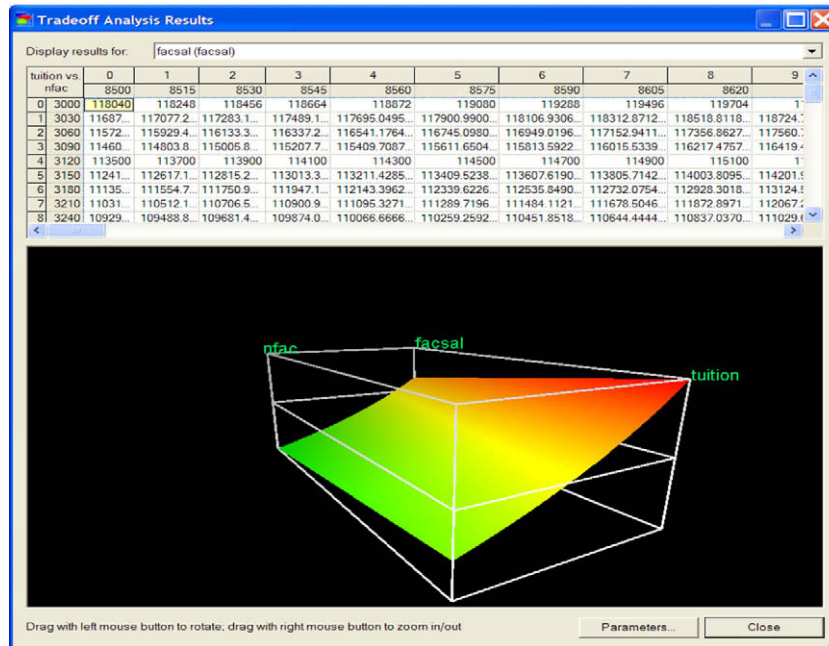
Tradeoff Analysis Results

Display results for: facsal (facsal)

| tuition vs. nfac | | 0 8500 | 1 8515 | 2 8530 | 3 8545 | 4 8560 | 5 8575 | 6 8590 | 7 8605 | 8 8620 | 9 |
|---|---|---|---|---|---|---|---|---|---|---|---|
| 0 | 3000 | 118040 | 118248 | 118456 | 118664 | 118872 | 119080 | 119288 | 119496 | 119704 | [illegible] |
| 1 | 3030 | 11687... | 117077.2... | 117283.1... | 117489.1... | 117695.0495... | 117900.9900... | 118106.9306... | 118312.8712... | 118518.8118... | 118724.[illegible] |
| 2 | 3060 | 11572... | 115929.4... | 116133.3... | 116337.2... | 116541.1764... | 116745.0980... | 116949.0196... | 117152.9411... | 117356.8627... | 117560.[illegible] |
| 3 | 3090 | 11460... | 114803.8... | 115005.8... | 115207.7... | 115409.7087... | 115611.6504... | 115813.5922... | 116015.5339... | 116217.4757... | 116419.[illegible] |
| 4 | 3120 | 113500 | 113700 | 113900 | 114100 | 114300 | 114500 | 114700 | 114900 | 115100 | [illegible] |
| 5 | 3150 | 11241... | 112617.1... | 112815.2... | 113013.3... | 113211.4285... | 113409.5238... | 113607.6190... | 113805.7142... | 114003.8095... | 114201.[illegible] |
| 6 | 3180 | 11135... | 111554.7... | 111750.9... | 111947.1... | 112143.3962... | 112339.6226... | 112535.8490... | 112732.0754... | 112928.3018... | 113124.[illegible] |
| 7 | 3210 | 11031... | 110512.1... | 110706.5... | 110900.9... | 111095.3271... | 111289.7196... | 111484.1121... | 111678.5046... | 111872.8971... | 112067.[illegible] |
| 8 | 3240 | 10929... | 109488.8... | 109681.4... | 109874.0... | 110066.6666... | 110259.2592... | 110451.8518... | 110644.4444... | 110837.0370... | 111029.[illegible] |

nfac
facsal
tuition

Drag with left mouse button to rotate; drag with right mouse button to zoom in/out

Parameters...

Close